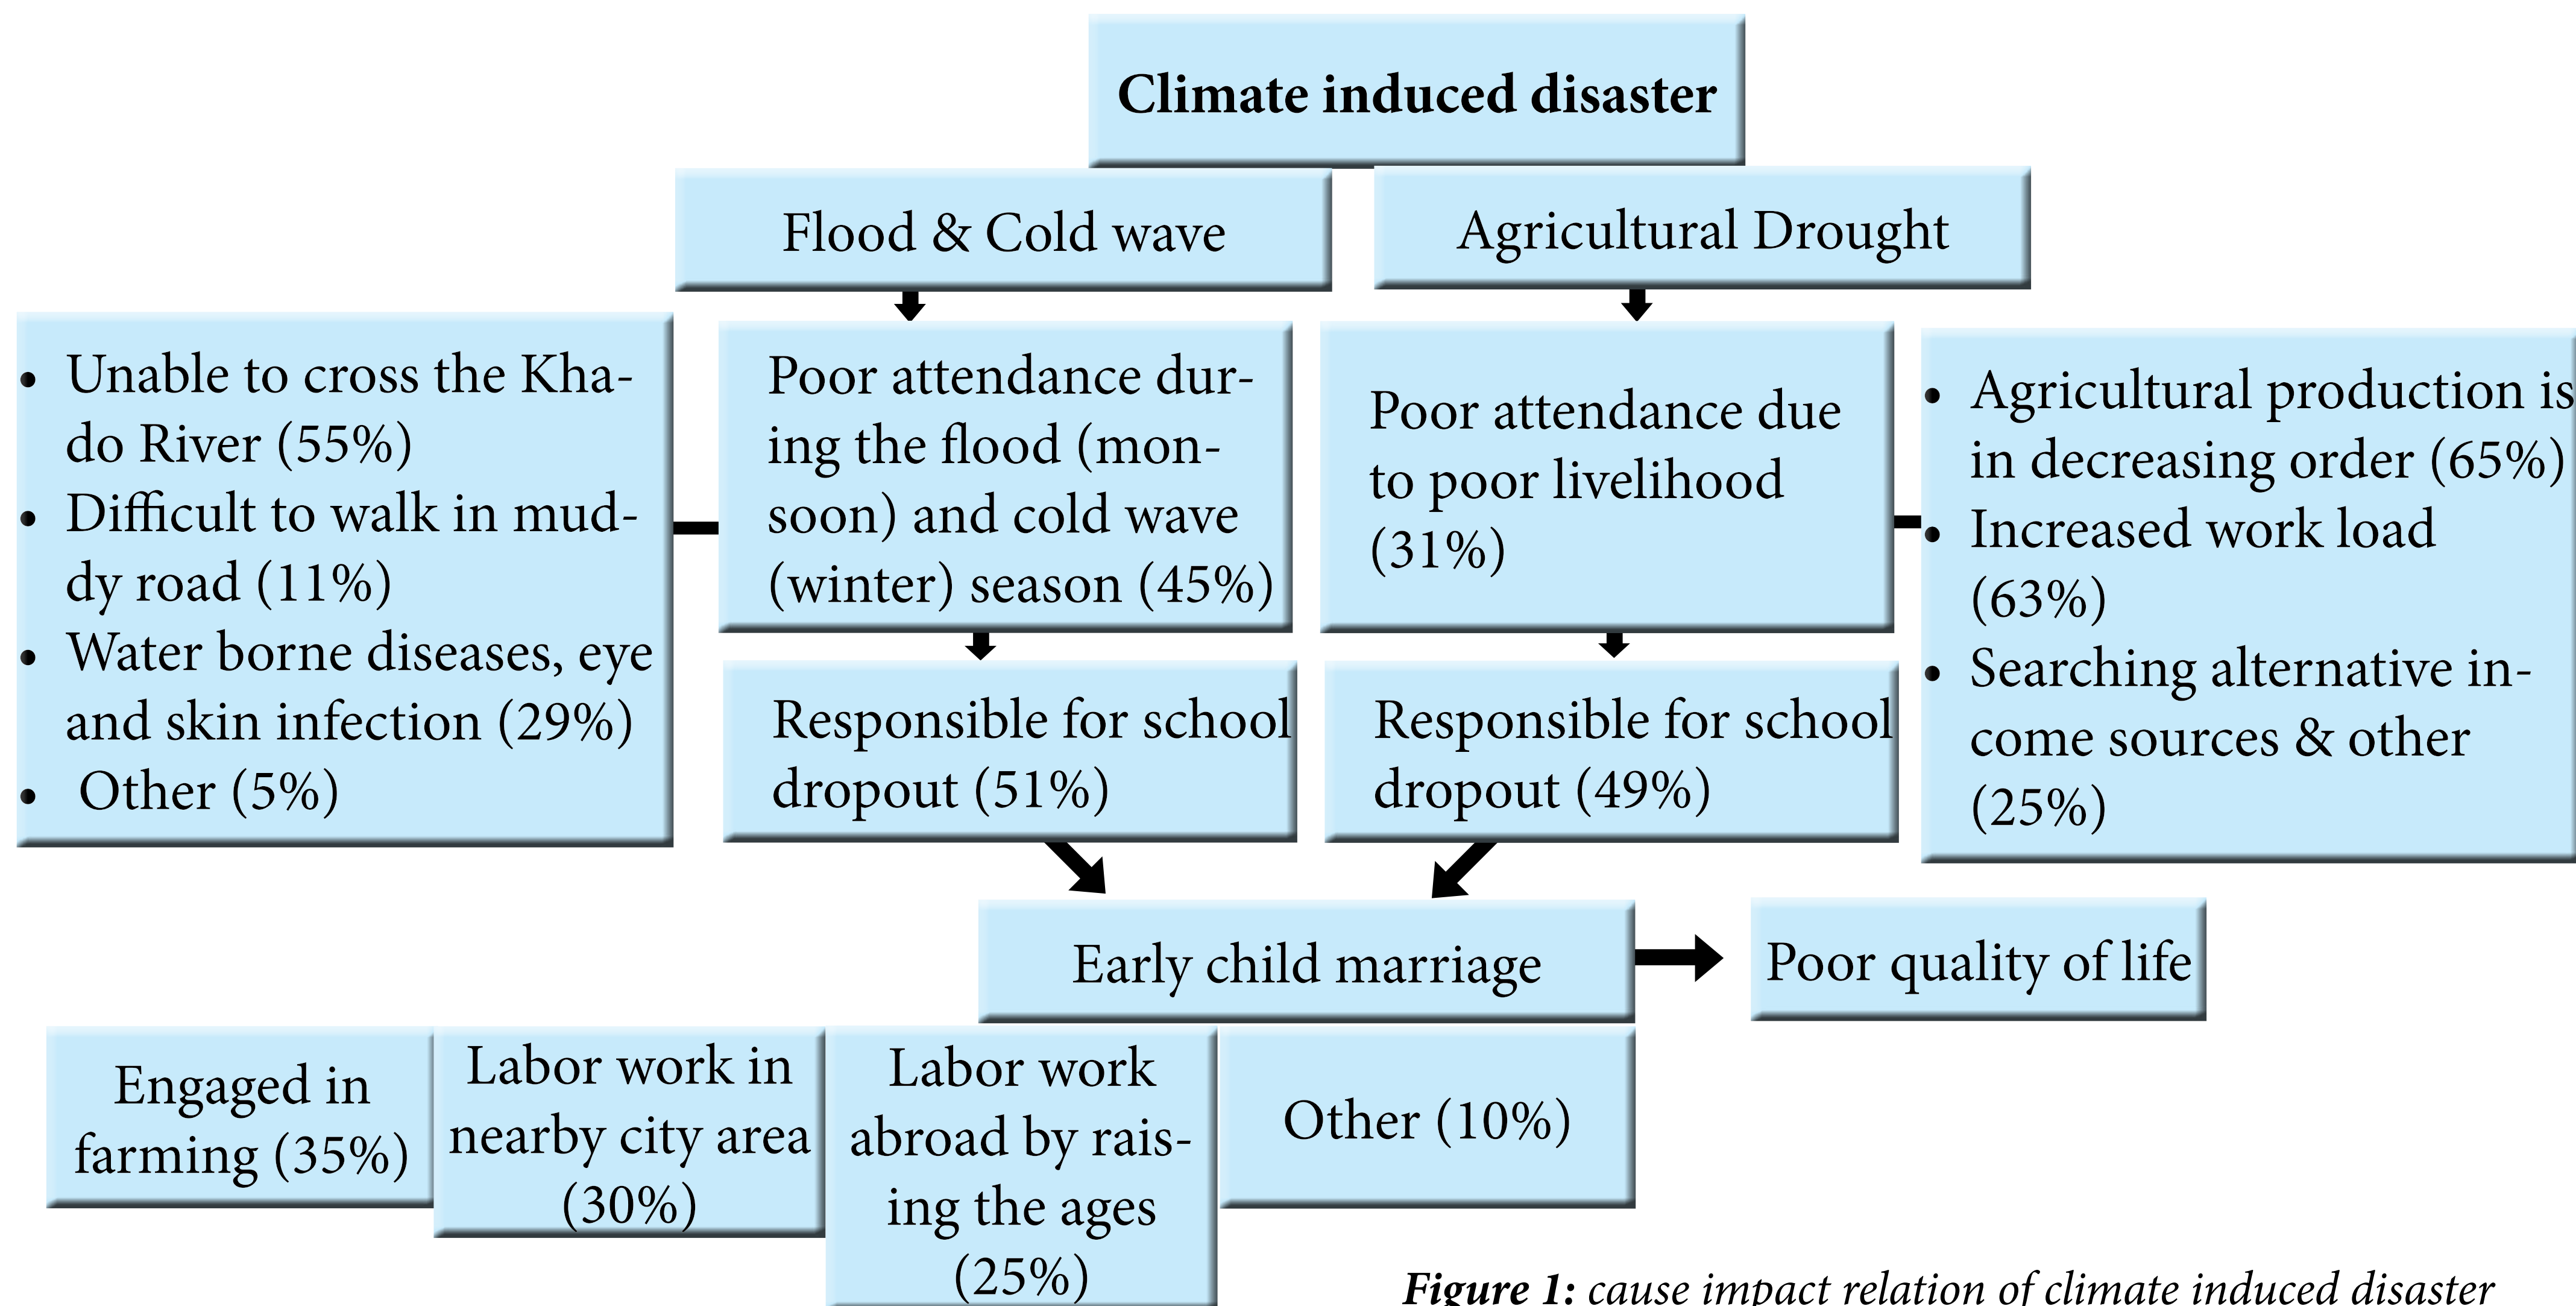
Climate induced disaster

Flood & Cold wave

Agricultural Drought

- Unable to cross the Khado River (55%)
- Difficult to walk in muddy road (11%)
- Water borne diseases, eye and skin infection (29%)
- Other (5%)

Poor attendance during the flood (monsoon) and cold wave (winter) season (45%)

Poor attendance due to poor livelihood (31%)

- Agricultural production is in decreasing order (65%)
- Increased work load (63%)
- Searching alternative income sources & other (25%)

Responsible for school dropout (51%)

Responsible for school dropout (49%)

Early child marriage

Poor quality of life

Engaged in farming (35%)

Labor work in nearby city area (30%)

Labor work abroad by raising the ages (25%)

Other (10%)

Figure 1: cause impact relation of climate induced disaster